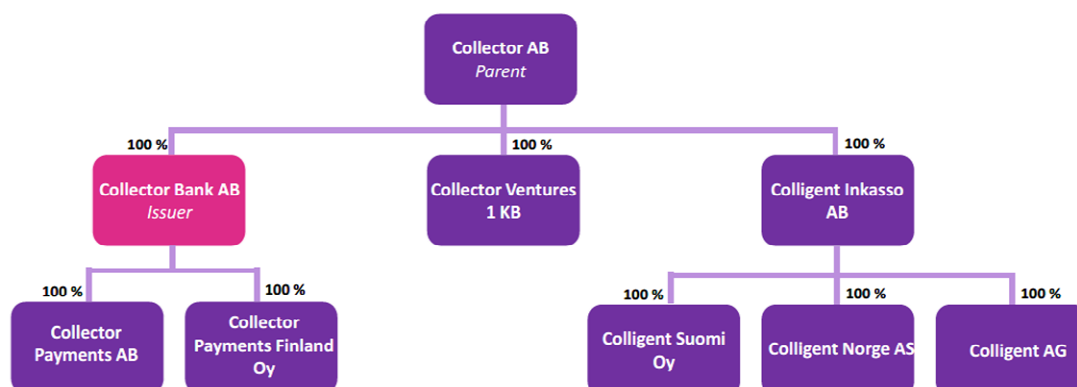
Collector AB
Parent

100 %
Collector Bank AB
Issuer

100 %
Collector Ventures 1 KB

100 %
Colligent Inkasso AB

100 %
Collector Payments AB

100 %
Collector Payments Finland Oy

100 %
Colligent Suomi Oy

100 %
Colligent Norge AS

100 %
Colligent AG